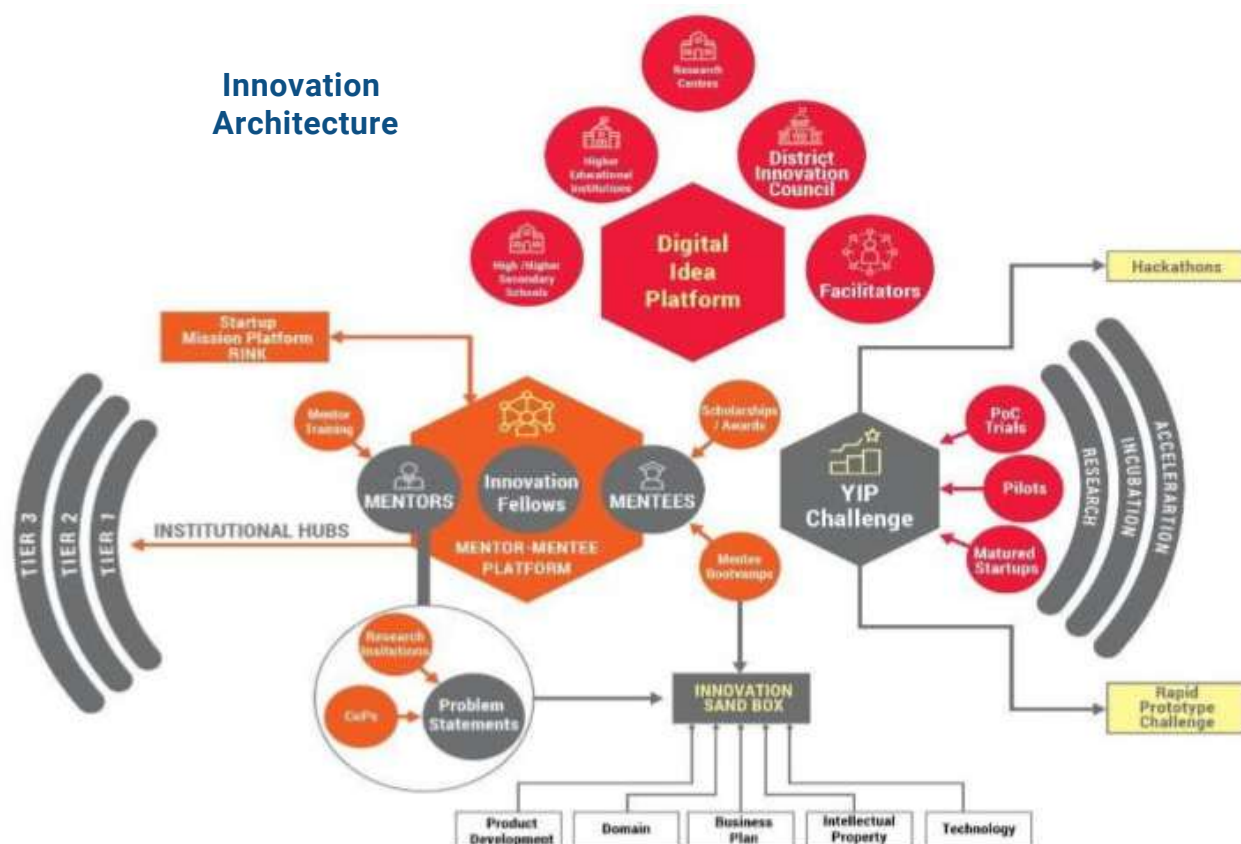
Innovation Architecture

Research Centres

Higher Educational Institutions

District Innovation Council

High /Higher Secondary Schools

Digital Idea Platform

Facilitators

Hackathons

Startup Mission Platform RINK

Mentor Training

Scholarships / Awards

MENTORS

Innovation Fellows

MENTEES

YIP Challenge

PoC Trials

Pilots

Matured Startups

RESEARCH

INCUBATION

ACCELERATION

TIER 3

TIER 2

TIER 1

INSTITUTIONAL HUBS

MENTOR-MENTEE PLATFORM

Mentee Bootcamps

Research Institutions

CoPs

Problem Statements

INNOVATION SAND BOX

Rapid Prototype Challenge

Product Development

Domain

Business Plan

Intellectual Property

Technology